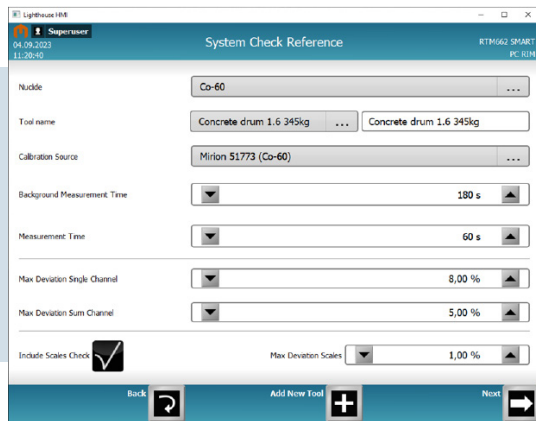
Lighthouse HMI

Superuser
04.09.2023
11:20:40

System Check Reference

RTM662 SMART
IPC RTM

Nuclide | Co-60 | ...

Tool name | Concrete drum 1.6 345kg | ... | Concrete drum 1.6 345kg

Calibration Source | Mirion 51773 (Co-60) | ...

Background Measurement Time | 180 s

Measurement Time | 60 s

Max Deviation Single Channel | 8,00 %

Max Deviation Sum Channel | 5,00 %

Include Scales Check

Max Deviation Scales | 1,00 %

Back

Add New Tool

Next